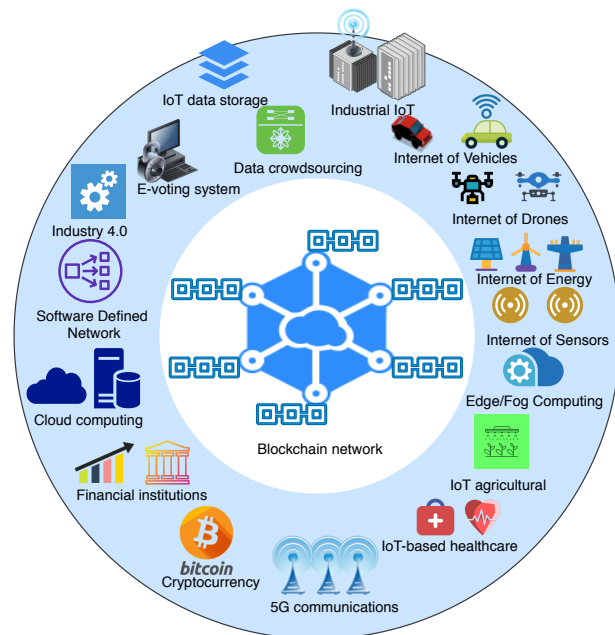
IoT data storage
Industrial IoT
Data crowdsourcing
Internet of Vehicles
E-voting system
Industry 4.0
Internet of Drones
Software Defined Network
Internet of Energy
Internet of Sensors
Cloud computing
Edge/Fog Computing
Blockchain network
IoT agricultural
Financial institutions
IoT-based healthcare
bitcoin
Cryptocurrency
5G communications